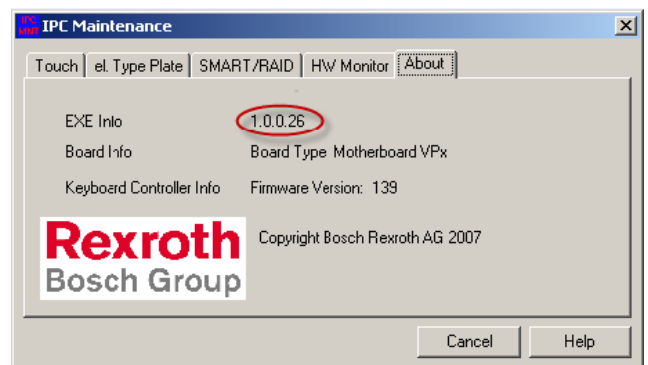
IPC MNT IPC Maintenance

Touch | el. Type Plate | SMART/RAID | HW Monitor | About

EXE Info 1.0.0.26

Board Info Board Type Motherboard VPx

Keyboard Controller Info Firmware Version: 139

Rexroth
Bosch Group

Copyright Bosch Rexroth AG 2007

Cancel
Help